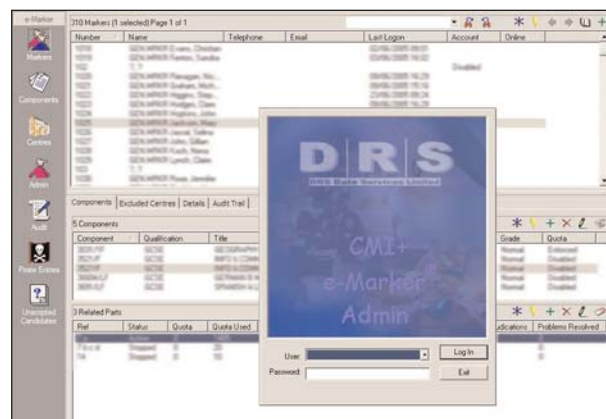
e-Marker
Markers
Components
Centres
Admin
Audit
Pirate Entries
Unassigned Candidates

310 Markers (1 selected) Page 1 of 1

| Number | Name | Telephone | Email | Last Logon | Account | Online |
|---|---|---|---|---|---|---|
| 1016 | GEN.MRKR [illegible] | | | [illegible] | | |
| 1019 | GEN.MRKR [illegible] | | | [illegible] | | |
| 102 | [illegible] | | | | Disabled | |
| 1020 | GEN.MRKR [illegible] | | | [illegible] | | |
| 1021 | GEN.MRKR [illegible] | | | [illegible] | | |
| 1022 | GEN.MRKR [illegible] | | | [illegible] | | |
| 1023 | GEN.MRKR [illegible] | | | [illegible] | | |
| 1024 | GEN.MRKR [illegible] | | | | | |
| 1025 | GEN.MRKR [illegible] | | | | | |
| 1026 | GEN.MRKR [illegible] | | | | | |
| 1027 | GEN.MRKR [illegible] | | | | | |
| 1028 | GEN.MRKR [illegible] | | | | | |
| 1029 | GEN.MRKR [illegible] | | | | | |
| 103 | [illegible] | | | | | |
| 1030 | GEN.MRKR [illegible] | | | | | |

Components | Excluded Centres | Details | Audit Trail

5 Components

| Component | Qualification | Title | Grade | Quota |
|---|---|---|---|---|
| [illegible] | GCSE | GEOGRAPHY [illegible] | Normal | Enforced |
| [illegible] | GCSE | INFO & COMM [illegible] | Normal | Disabled |
| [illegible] | GCSE | INFO & COMM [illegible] | Normal | Disabled |
| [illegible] | GCSE | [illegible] | Normal | Disabled |
| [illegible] | GCSE | SPANISH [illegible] | Normal | Disabled |

3 Related Parts

| Ref | Status | Quota | Quota Used | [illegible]ndications | Problems Resolved |
|---|---|---|---|---|---|
| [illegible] | Active | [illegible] | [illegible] | | |
| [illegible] | Stopped | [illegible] | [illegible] | | |
| 14 | Stopped | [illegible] | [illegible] | | |

DRS
DRS Data Services Limited
CMI+
e-Marker
Admin

User
Password
Log In
Exit